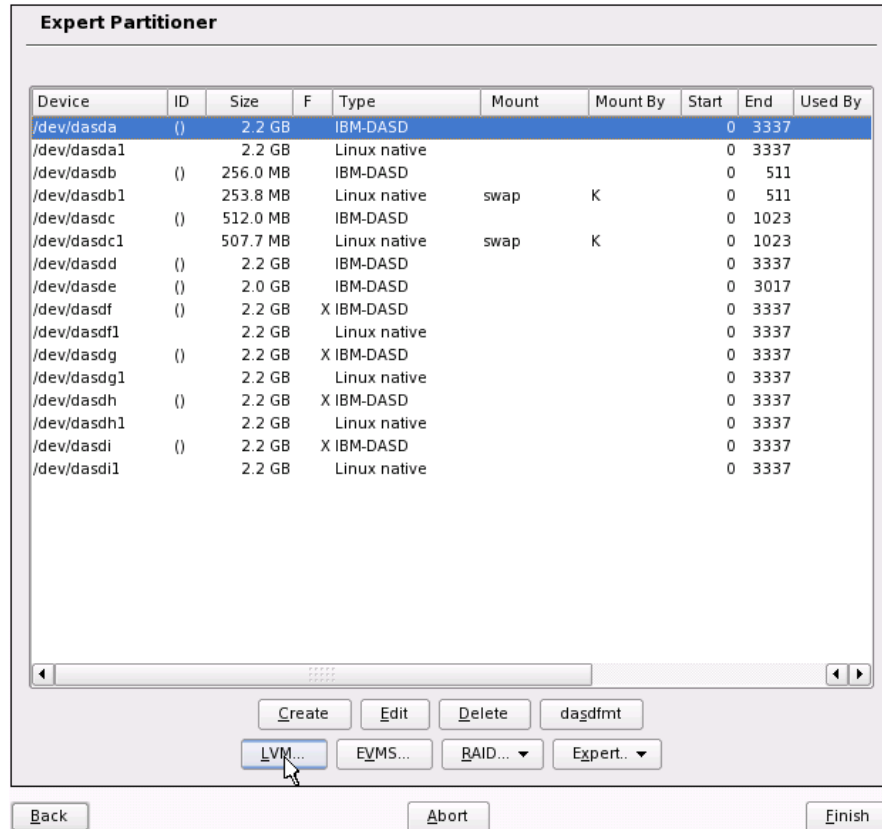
Expert Partitioner

| Device | ID | Size | F | Type | Mount | Mount By | Start | End | Used By |
|---|---|---|---|---|---|---|---|---|---|
| /dev/dasda | () | 2.2 GB | | IBM-DASD | | | 0 | 3337 | |
| /dev/dasda1 | | 2.2 GB | | Linux native | | | 0 | 3337 | |
| /dev/dasdb | () | 256.0 MB | | IBM-DASD | | | 0 | 511 | |
| /dev/dasdb1 | | 253.8 MB | | Linux native | swap | K | 0 | 511 | |
| /dev/dasdc | () | 512.0 MB | | IBM-DASD | | | 0 | 1023 | |
| /dev/dasdc1 | | 507.7 MB | | Linux native | swap | K | 0 | 1023 | |
| /dev/dasdd | () | 2.2 GB | | IBM-DASD | | | 0 | 3337 | |
| /dev/dasde | () | 2.0 GB | | IBM-DASD | | | 0 | 3017 | |
| /dev/dasdf | () | 2.2 GB | X | IBM-DASD | | | 0 | 3337 | |
| /dev/dasdf1 | | 2.2 GB | | Linux native | | | 0 | 3337 | |
| /dev/dasdg | () | 2.2 GB | X | IBM-DASD | | | 0 | 3337 | |
| /dev/dasdg1 | | 2.2 GB | | Linux native | | | 0 | 3337 | |
| /dev/dasdh | () | 2.2 GB | X | IBM-DASD | | | 0 | 3337 | |
| /dev/dasdh1 | | 2.2 GB | | Linux native | | | 0 | 3337 | |
| /dev/dasdi | () | 2.2 GB | X | IBM-DASD | | | 0 | 3337 | |
| /dev/dasdi1 | | 2.2 GB | | Linux native | | | 0 | 3337 | |

Create Edit Delete dasdfmt

LVM... EVMS... RAID... Expert..

Back Abort Finish